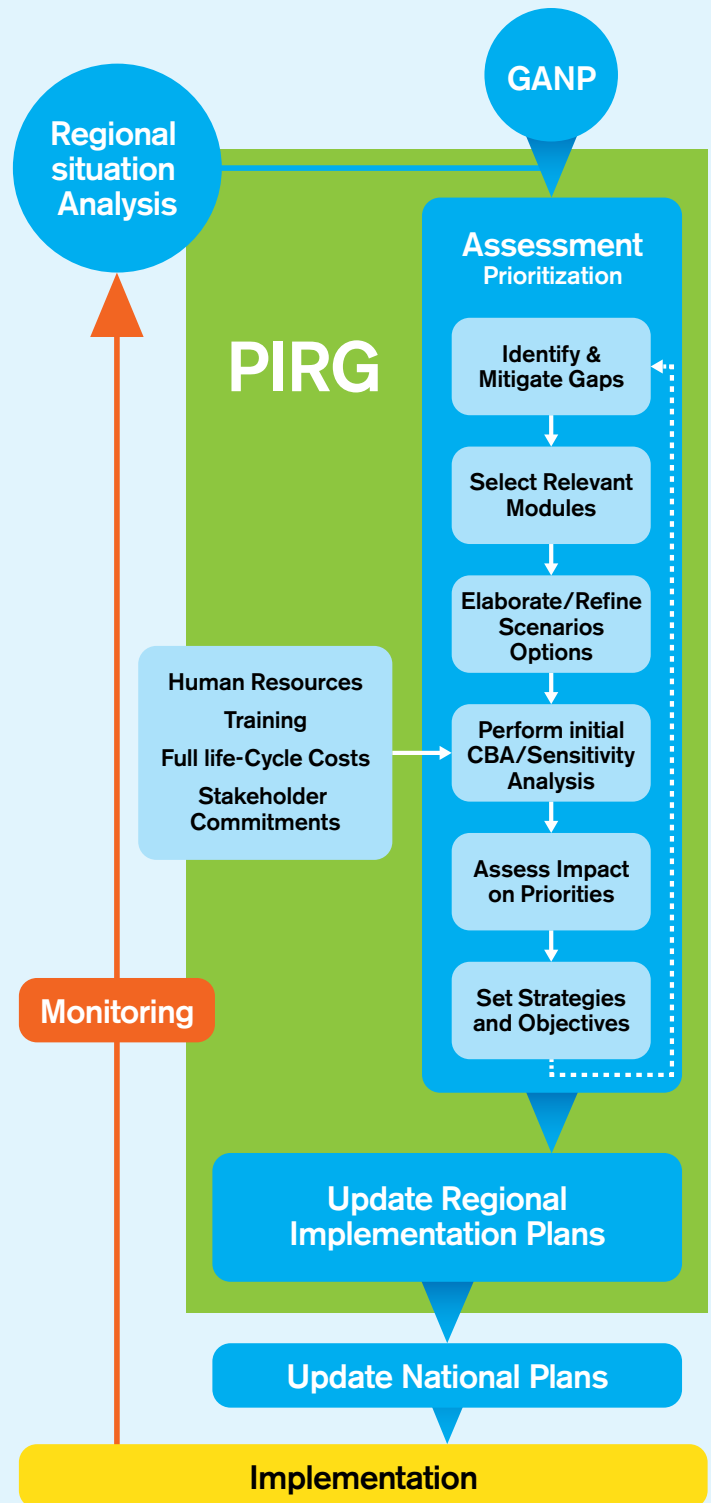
GANP

Regional situation Analysis

PIRG

Assessment
Prioritization

Identify & Mitigate Gaps

Select Relevant Modules

Elaborate/Refine Scenarios Options

Human Resources
Training
Full life-Cycle Costs
Stakeholder Commitments

Perform initial CBA/Sensitivity Analysis

Assess Impact on Priorities

Set Strategies and Objectives

Monitoring

Update Regional Implementation Plans

Update National Plans

Implementation